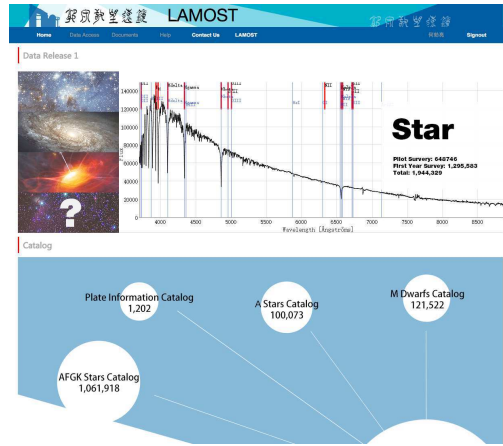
郭守敬望远镜 LAMOST

郭守敬望远镜

Home Data Access Documents Help Contact Us LAMOST 帐号 Signout

Data Release 1

140000
120000
100000
80000
60000
40000
20000
0

4000 4500 5000 5500 6000 6500 7000 7500 8000 8500

Wavelength [Angstroms]

Star

Pilot Survey: 648746
First Year Survey: 1,295,583
Total: 1,944,329

Catalog

Plate Information Catalog
1,202

A Stars Catalog
100,073

M Dwarfs Catalog
121,522

AFGK Stars Catalog
1,061,918